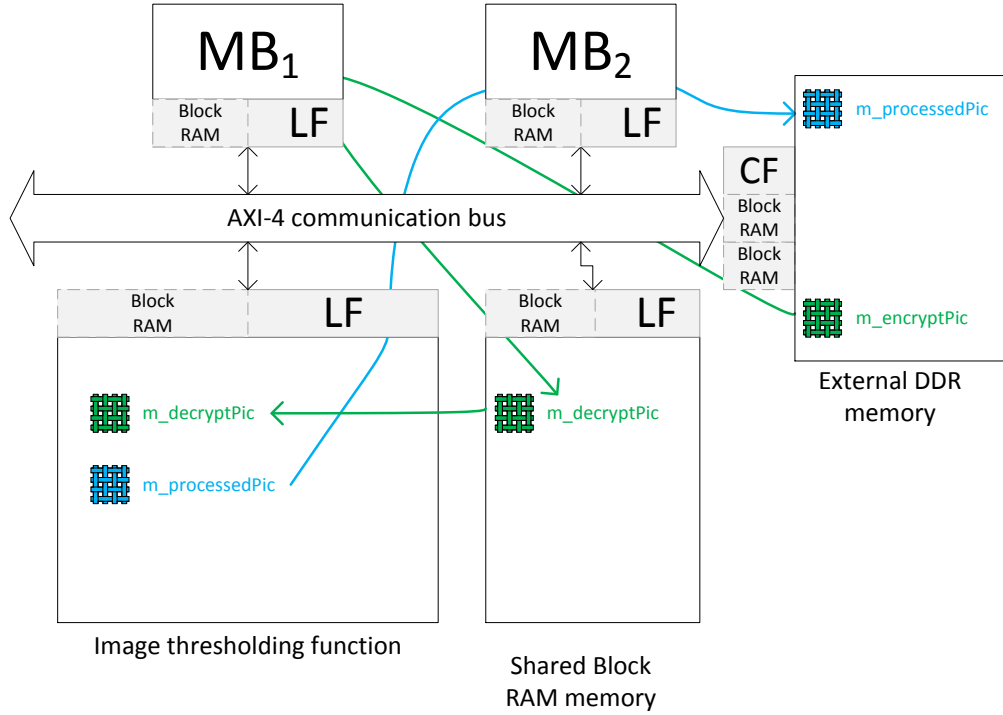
$MB_1$

Block RAM

LF

$MB_2$

Block RAM

LF

m_processedPic

CF

Block RAM

Block RAM

AXI-4 communication bus

Block RAM

LF

Block RAM

LF

m_encryptPic

External DDR memory

m_decryptPic

m_decryptPic

m_processedPic

Image thresholding function

Shared Block RAM memory